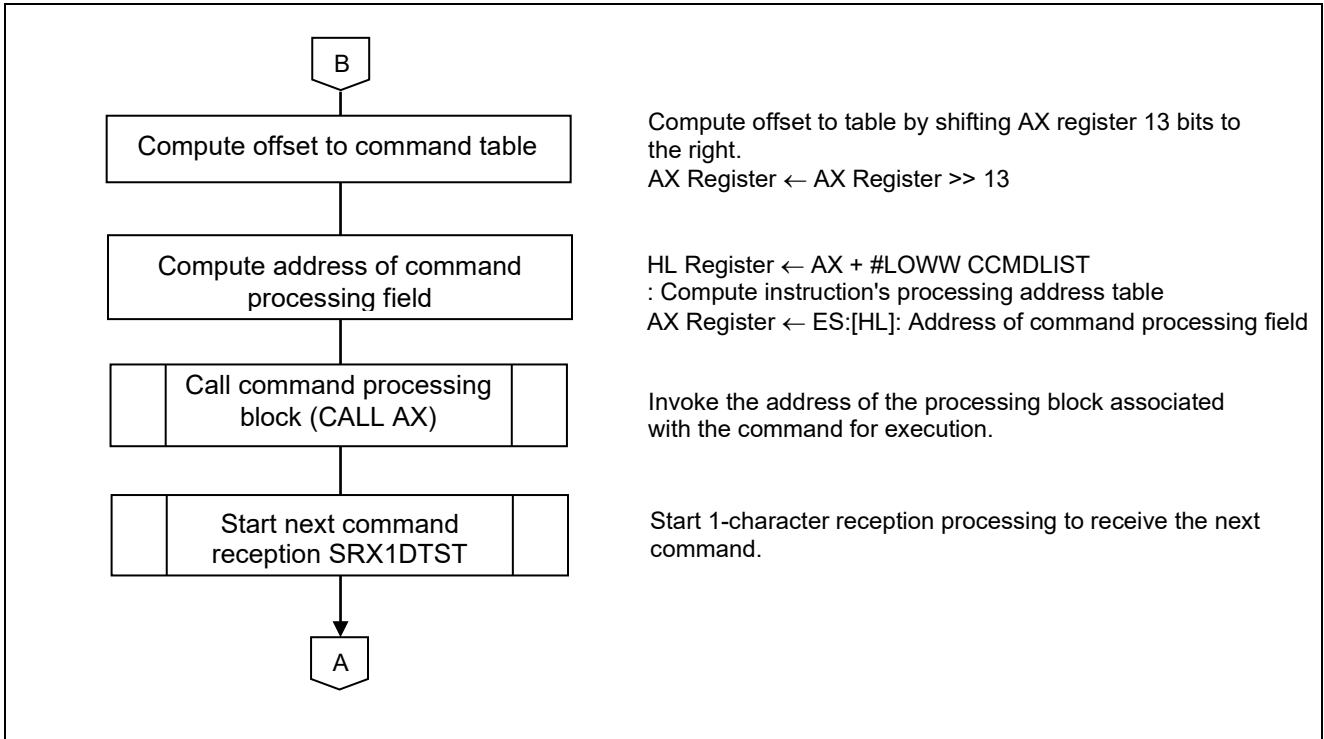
B

Compute offset to command table

Compute offset to table by shifting AX register 13 bits to the right.
AX Register ← AX Register >> 13

Compute address of command processing field

HL Register ← AX + #LOWW CCMDLIST
: Compute instruction's processing address table
AX Register ← ES:[HL]: Address of command processing field

Call command processing block (CALL AX)

Invoke the address of the processing block associated with the command for execution.

Start next command reception SRX1DTST

Start 1-character reception processing to receive the next command.

A